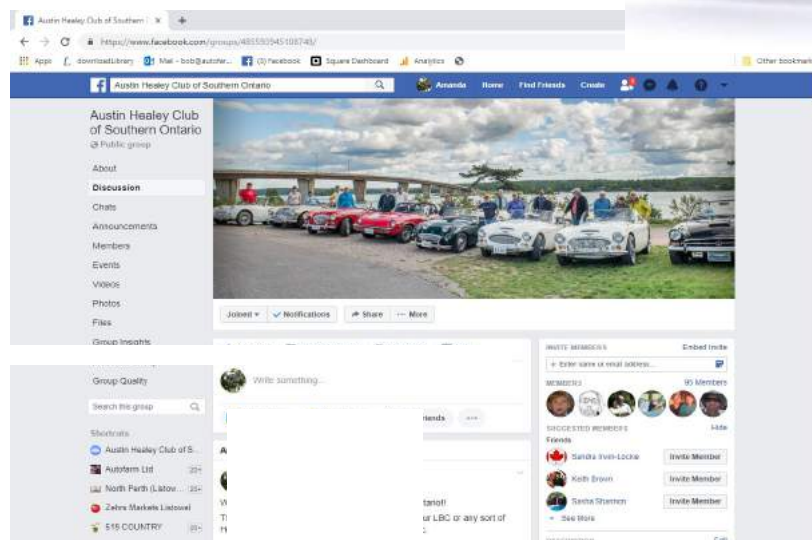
Austin Healey Club of Southern | ×  +

https://www.facebook.com/groups/485593545108749/

Apps  downloadLibrary  Mail - bob@autofar...  (3) Facebook  Square Dashboard  Analytics

Other bookmarks

Austin Healey Club of Southern Ontario

Amanda  Home  Find Friends  Create

Austin Healey Club of Southern Ontario
Public group

About
Discussion
Chats
Announcements
Members
Events
Videos
Photos
Files
Group Insights

Group Quality

Search this group

Shortcuts
Austin Healey Club of S...
Autofarm Ltd  20+
North Perth (Listow...  20+
Zehrs Markets Listowel
519 COUNTRY  20+

Joined ▾  ✓ Notifications  Share  ··· More

Write something...

riends  ···

A

W
T
H

tario!
ur LBC or any sort of

INVITE MEMBERS  Embed Invite
+ Enter name or email address...

MEMBERS  95 Members

SUGGESTED MEMBERS  Hide
Friends
Sandra Irwin-Locke  Invite Member
Keith Brown  Invite Member
Sasha Sharmon  Invite Member
See More